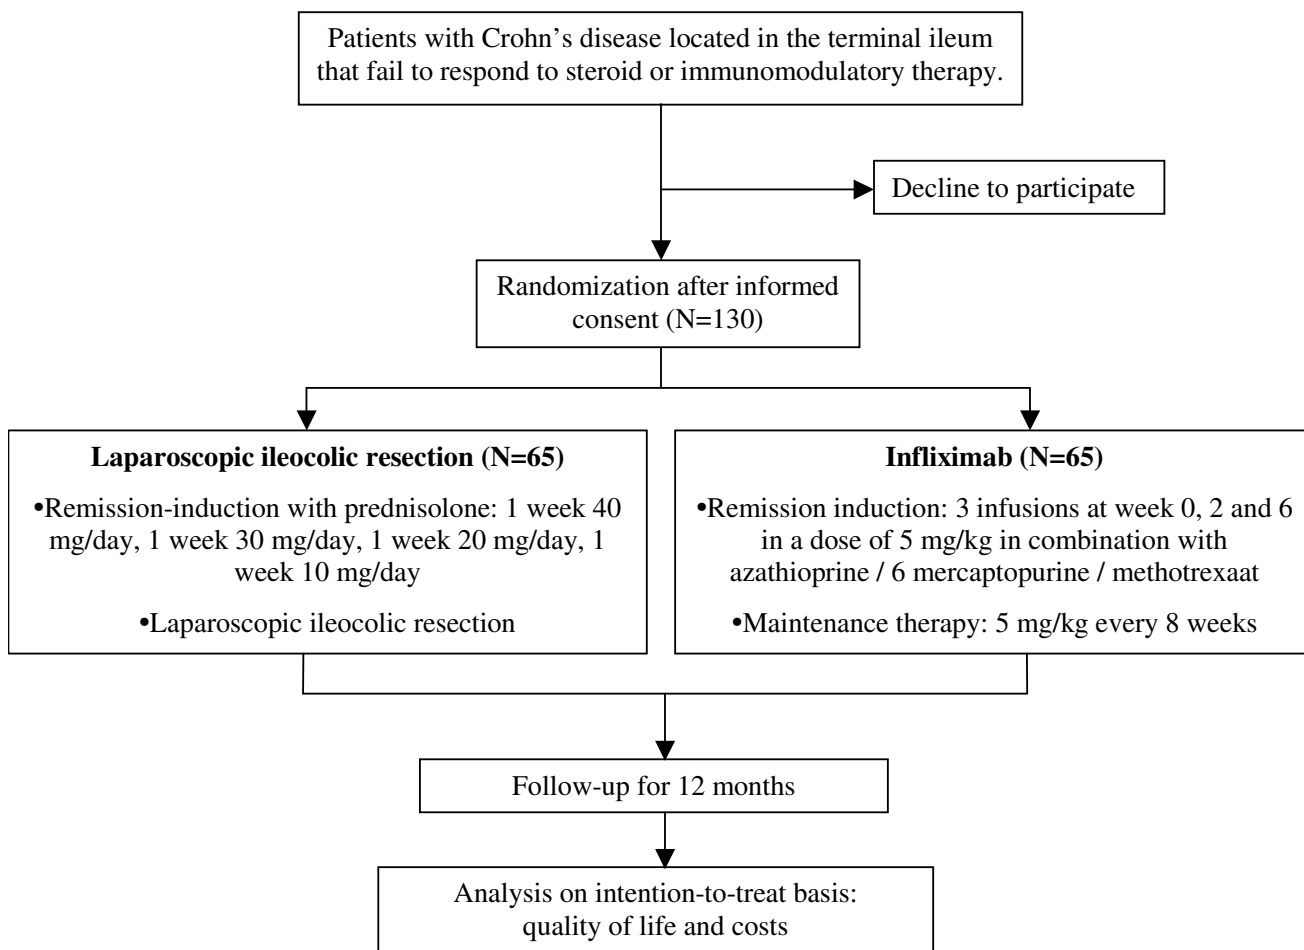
Patients with Crohn’s disease located in the terminal ileum that fail to respond to steroid or immunomodulatory therapy.

Decline to participate

Randomization after informed consent (N=130)

**Laparoscopic ileocolic resection (N=65)**

•Remission-induction with prednisolone: 1 week 40 mg/day, 1 week 30 mg/day, 1 week 20 mg/day, 1 week 10 mg/day

•Laparoscopic ileocolic resection

**Infliximab (N=65)**

•Remission induction: 3 infusions at week 0, 2 and 6 in a dose of 5 mg/kg in combination with azathioprine / 6 mercaptopurine / methotrexaat

•Maintenance therapy: 5 mg/kg every 8 weeks

Follow-up for 12 months

Analysis on intention-to-treat basis: quality of life and costs